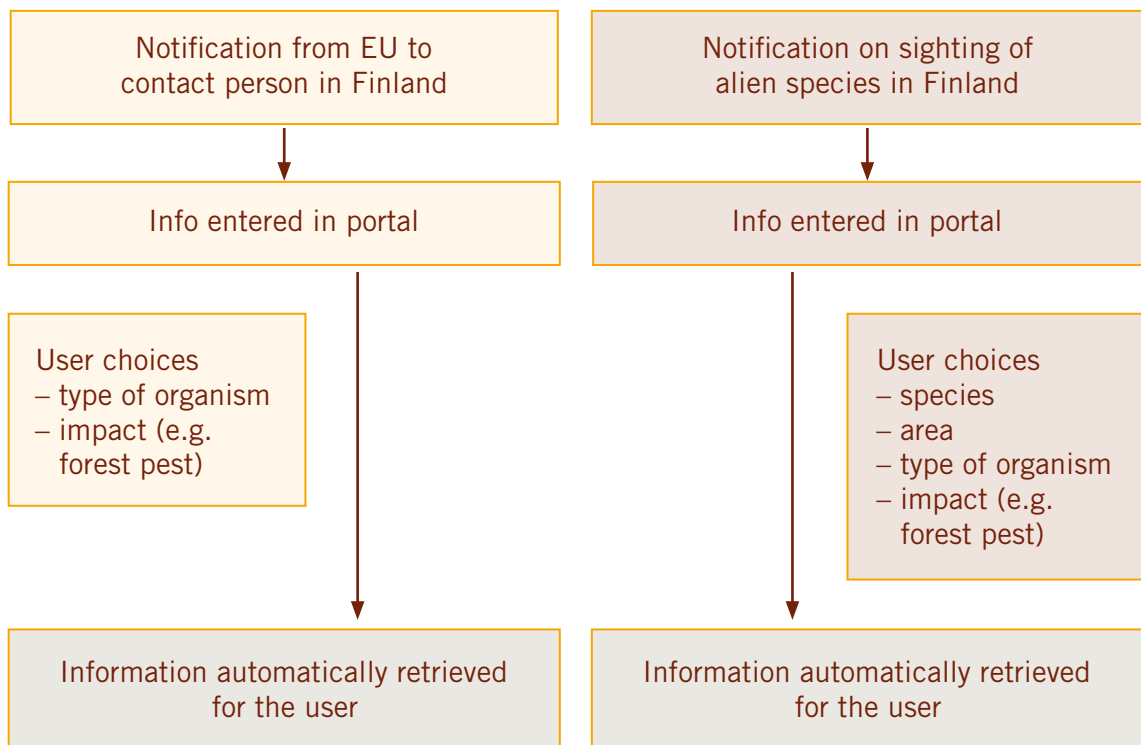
Notification from EU to contact person in Finland

Info entered in portal

User choices
– type of organism
– impact (e.g. forest pest)

Information automatically retrieved for the user

Notification on sighting of alien species in Finland

Info entered in portal

User choices
– species
– area
– type of organism
– impact (e.g. forest pest)

Information automatically retrieved for the user